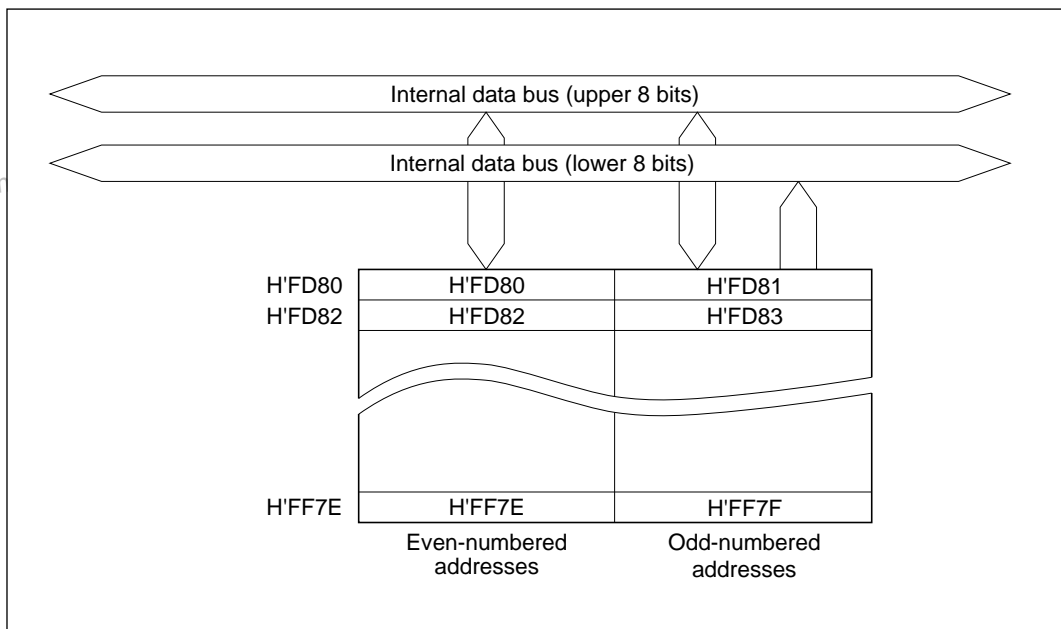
Internal data bus (upper 8 bits)

Internal data bus (lower 8 bits)

H'FD80

H'FD82

| H'FD80 | H'FD81 |
|---|---|
| H'FD82 | H'FD83 |

H'FF7E

| H'FF7E | H'FF7F |
|---|---|

Even-numbered addresses

Odd-numbered addresses